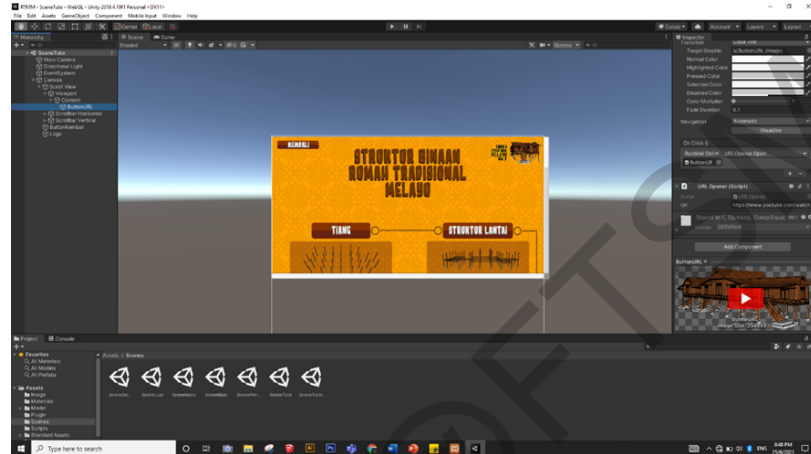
RTMM - SceneTuto - WebGL - Unity 2019.4.19f1 Personal <DX11>
File Edit Assets GameObject Component Mobile Input Window Help

Center Local
Collab Account Layers Layout

Hierarchy
SceneTuto
Main Camera
Directional Light
EventSystem
Canvas
Scroll View
Viewport
Content
ButtonURL
Scrollbar Horizontal
Scrollbar Vertical
ButtonKembali
Logo

Scene Game
Shaded 2D
Gizmos

KEMBALI
STRUKTUR BINAAN RUMAH TRADISIONAL MELAYU
TIANG
STRUKTUR LANTAI

Inspector
Transition Color Tint
Target Graphic ButtonURL (Image)
Normal Color
Highlighted Color
Pressed Color
Selected Color
Disabled Color
Color Multiplier 1
Fade Duration 0.1
Navigation Automatic
Visualize
On Click ()
Runtime Onl URLOpener.Open
ButtonURL
URL Opener (Script)
Script URLOpener
Url https://www.youtube.com/watch
Shader UI/Default
Add Component
ButtonURL
Image Size: 204x315

Project Console
Favorites
All Materials
All Models
All Prefabs
Assets
Image
Materials
Model
Plugin
Scenes
Scripts
Standard Assets
Assets > Scenes
SceneObj SceneLuar SceneMenu SceneMula ScenePen SceneTuto SceneTutor

Type here to search
3:40 PM
7/6/2021
ENG
©FTSM